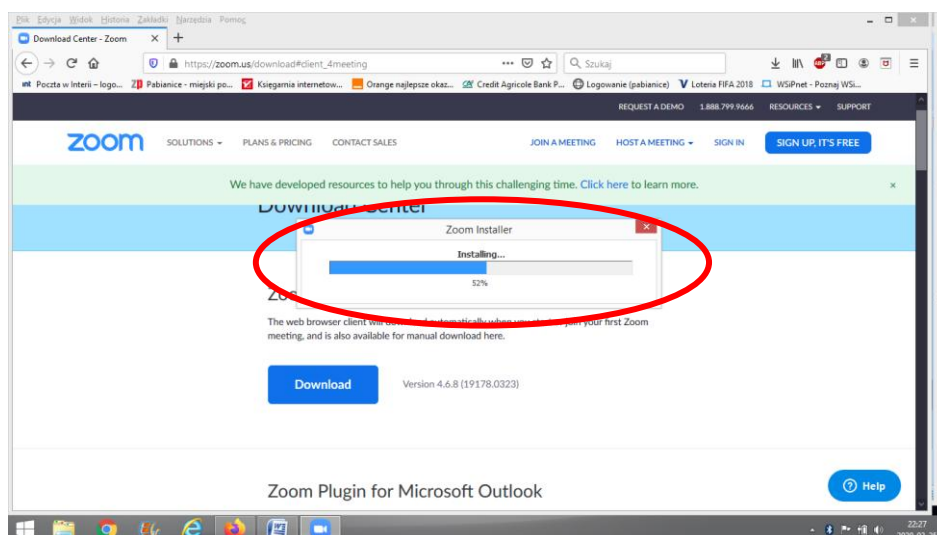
Plik Edycja Widok Historia Zakładki Narzędzia Pomoc

Download Center - Zoom ×

https://zoom.us/download#client_4meeting

Szukaj

Poczta w Interii - logo... Pabianice - miejski po... Księgarnia internetow... Orange najlepsze okaz... Credit Agricole Bank P... Logowanie (pabianice) Loteria FIFA 2018 WSiPnet - Poznaj WSi...

REQUEST A DEMO 1.888.799.9666 RESOURCES SUPPORT

zoom SOLUTIONS PLANS & PRICING CONTACT SALES JOIN A MEETING HOST A MEETING SIGN IN SIGN UP, IT'S FREE

We have developed resources to help you through this challenging time. Click here to learn more. ×

Download Center

Zoom Installer

Installing...

52%

Zo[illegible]

The web browser client will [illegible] automatically when you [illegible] your first Zoom meeting, and is also available for manual download here.

Download

Version 4.6.8 (19178.0323)

Zoom Plugin for Microsoft Outlook

Help

22:27